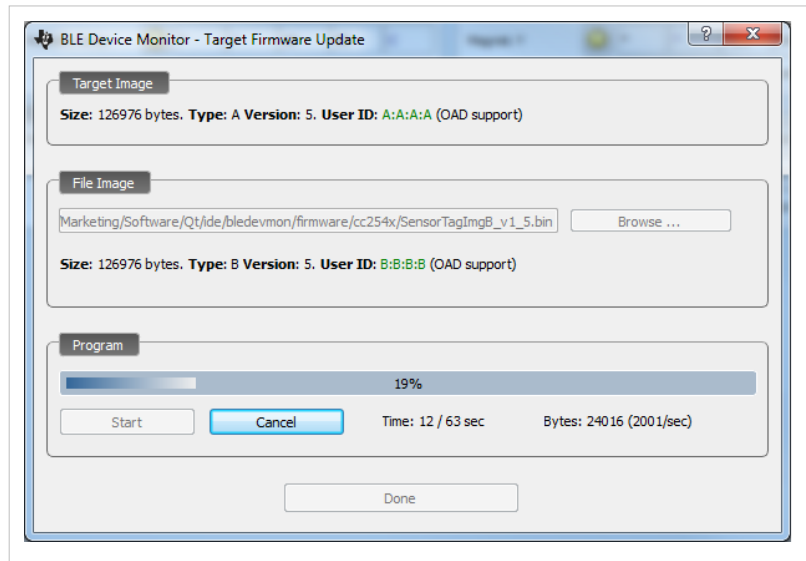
BLE Device Monitor - Target Firmware Update

?

Target Image

**Size:** 126976 bytes. **Type:** A **Version:** 5. **User ID:** A:A:A:A (OAD support)

File Image

Marketing/Software/Qt/ide/bledevmon/firmware/cc254x/SensorTagImgB_v1_5.bin

Browse ...

**Size:** 126976 bytes. **Type:** B **Version:** 5. **User ID:** B:B:B:B (OAD support)

Program

19%

Start

Cancel

Time: 12 / 63 sec

Bytes: 24016 (2001/sec)

Done